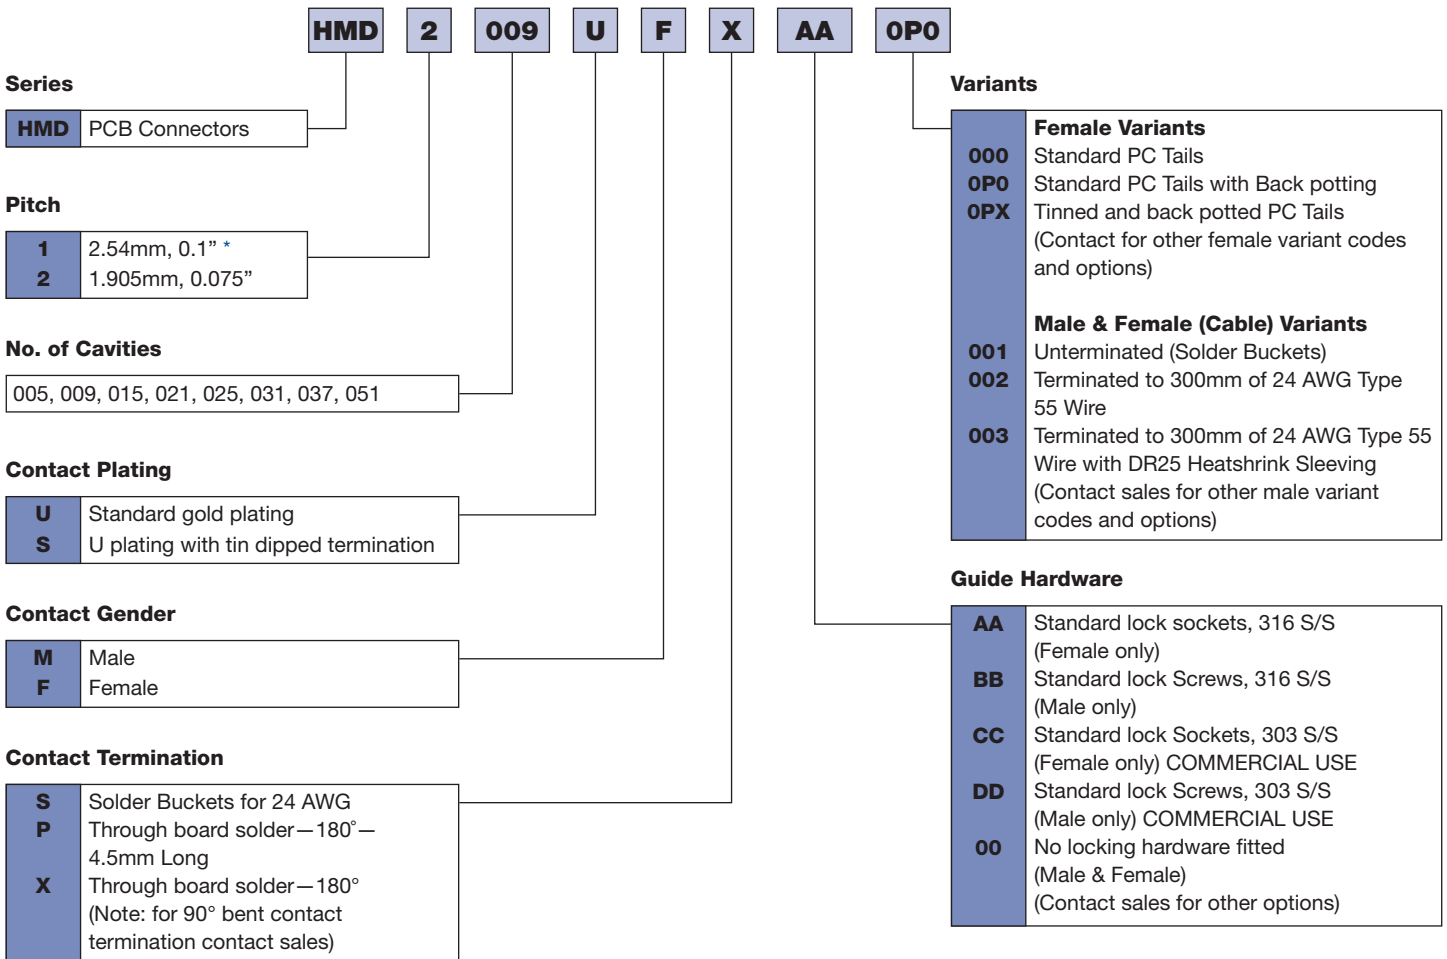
HMD 2 009 U F X AA 0P0

Series

| HMD | PCB Connectors |
|---|---|

Pitch

| 1 | 2.54mm, 0.1" * |
|---|---|
| 2 | 1.905mm, 0.075" |

No. of Cavities

005, 009, 015, 021, 025, 031, 037, 051

Contact Plating

| U | Standard gold plating |
|---|---|
| S | U plating with tin dipped termination |

Contact Gender

| M | Male |
|---|---|
| F | Female |

Contact Termination

| S | Solder Buckets for 24 AWG |
|---|---|
| P | Through board solder—180°—4.5mm Long |
| X | Through board solder—180° (Note: for 90° bent contact termination contact sales) |

Variants

| | Female Variants |
|---|---|
| 000 | Standard PC Tails |
| 0P0 | Standard PC Tails with Back potting |
| 0PX | Tinned and back potted PC Tails (Contact for other female variant codes and options) |
| | Male & Female (Cable) Variants |
| 001 | Unterminated (Solder Buckets) |
| 002 | Terminated to 300mm of 24 AWG Type 55 Wire |
| 003 | Terminated to 300mm of 24 AWG Type 55 Wire with DR25 Heatshrink Sleeving (Contact sales for other male variant codes and options) |

Guide Hardware

| AA | Standard lock sockets, 316 S/S (Female only) |
|---|---|
| BB | Standard lock Screws, 316 S/S (Male only) |
| CC | Standard lock Sockets, 303 S/S (Female only) COMMERCIAL USE |
| DD | Standard lock Screws, 303 S/S (Male only) COMMERCIAL USE |
| 00 | No locking hardware fitted (Male & Female) (Contact sales for other options) |